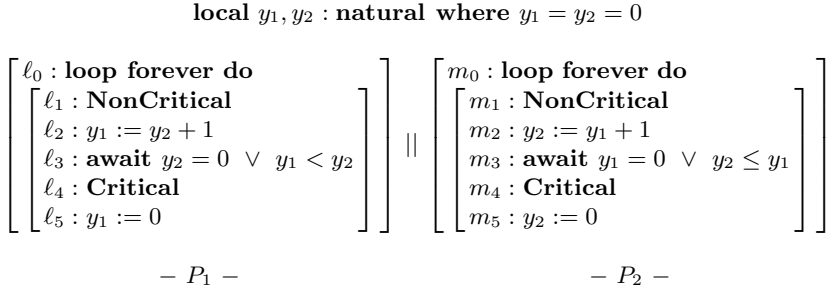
**local** $y_1, y_2$ : **natural where** $y_1 = y_2 = 0$

$\ell_0$ : **loop forever do**
$\ell_1$ : **NonCritical**
$\ell_2 : y_1 := y_2 + 1$
$\ell_3$ : **await** $y_2 = 0 \vee y_1 < y_2$
$\ell_4$ : **Critical**
$\ell_5 : y_1 := 0$

$||$

$m_0$ : **loop forever do**
$m_1$ : **NonCritical**
$m_2 : y_2 := y_1 + 1$
$m_3$ : **await** $y_1 = 0 \vee y_2 \leq y_1$
$m_4$ : **Critical**
$m_5 : y_2 := 0$

$- P_1 -$

$- P_2 -$